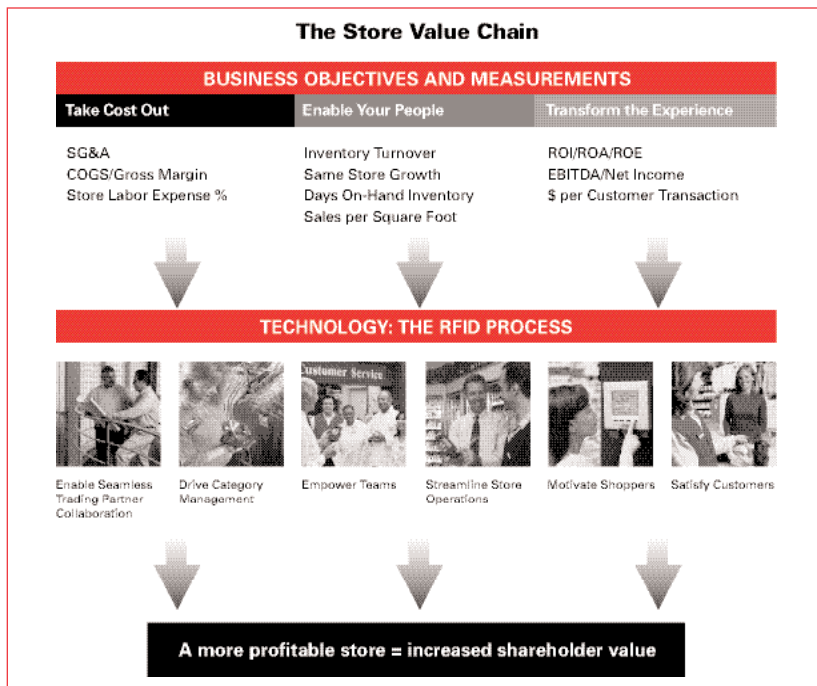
The Store Value Chain

BUSINESS OBJECTIVES AND MEASUREMENTS

Take Cost Out

SG&A
COGS/Gross Margin
Store Labor Expense %

Enable Your People

Inventory Turnover
Same Store Growth
Days On-Hand Inventory
Sales per Square Foot

Transform the Experience

ROI/ROA/ROE
EBITDA/Net Income
$ per Customer Transaction

TECHNOLOGY: THE RFID PROCESS

Enable Seamless Trading Partner Collaboration

Drive Category Management

Customer Service

Empower Teams

Streamline Store Operations

Motivate Shoppers

Satisfy Customers

A more profitable store = increased shareholder value